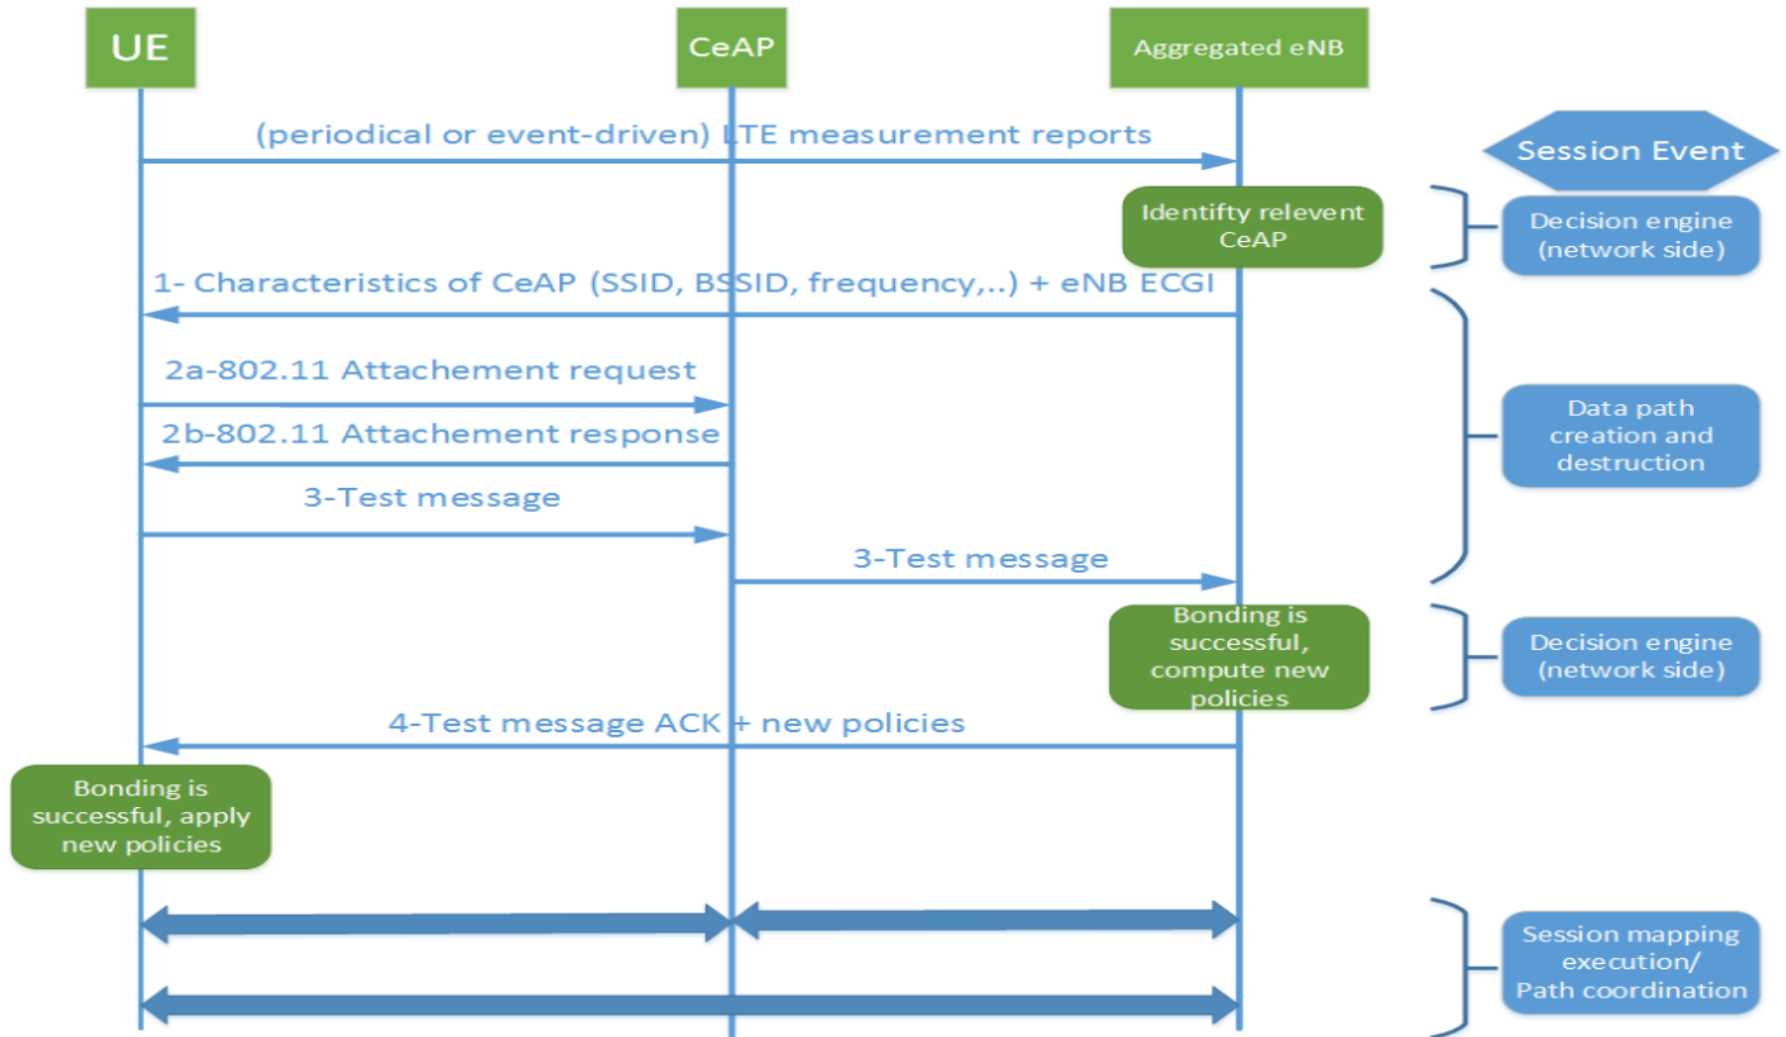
UE

CeAP

Aggregated eNB

(periodical or event-driven) LTE measurement reports

Session Event

Identifty relevent CeAP

Decision engine (network side)

1- Characteristics of CeAP (SSID, BSSID, frequency,..) + eNB ECGI

2a-802.11 Attachement request

2b-802.11 Attachement response

3-Test message

Data path creation and destruction

3-Test message

Bonding is successful, compute new policies

Decision engine (network side)

4-Test message ACK + new policies

Bonding is successful, apply new policies

Session mapping execution/ Path coordination